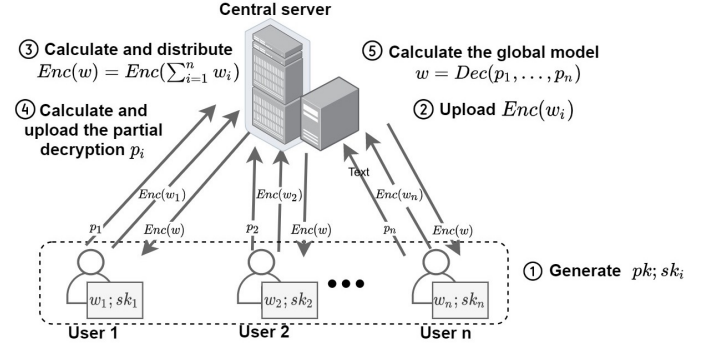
Central server

③ Calculate and distribute
$Enc(w) = Enc(\sum_{i=1}^{n} w_i)$

⑤ Calculate the global model
$w = Dec(p_1, \ldots, p_n)$

④ Calculate and upload the partial decryption $p_i$

② Upload $Enc(w_i)$

Text

$Enc(w_1)$
$p_1$
$Enc(w)$
$Enc(w_2)$
$p_2$
$Enc(w)$
$Enc(w_n)$
$p_n$
$Enc(w)$

$w_1; sk_1$
$w_2; sk_2$
$w_n; sk_n$

① Generate $pk; sk_i$

User 1
User 2
User n